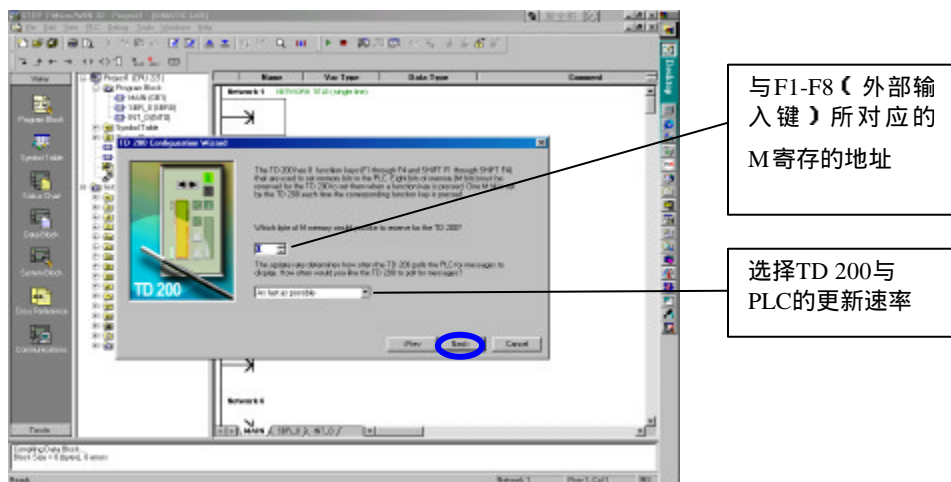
STEP 7-Micro/WIN 32 - Project1 - [SIMATIC LAD]

File Edit View PLC Debug Tools Windows Help

View

Program Block

Symbol Table

Status Chart

Data Block

System Block

Cross Reference

Communications

Tools

Project1 (CPU 221)

Program Block

MAIN (OB1)

SBR_0 (SBR0)

INT_0 (INT0)

Symbol Table

Name | Var Type | Data Type | Comment

Network 1 NETWORK TITLE (single line)

TD 200 Configuration Wizard

The TD 200 has 8 function keys (F1 through F4 and SHIFT F1 through SHIFT F4) that are used to set memory bits in the PLC. Eight bits of memory (M bits) must be reserved for the TD 200 to set them when a function key is pressed. One M byte will be the TD 200 each time the corresponding function key is pressed.

Which byte of M memory would you like to reserve for the TD 200?

0

The update rate determines how often the TD 200 polls the PLC for messages to display. How often would you like the TD 200 to poll for messages?

As fast as possible

TD 200

< Prev Next > Cancel

Network 6

MAIN SBR_0 INT_0

Compiling Data Block...
Block Size = 0 (bytes), 0 errors

Ready Network 1 Row 1, Col 1 INS

Desktop

与F1-F8（外部输入键）所对应的M寄存的地址

选择TD 200与PLC的更新速率